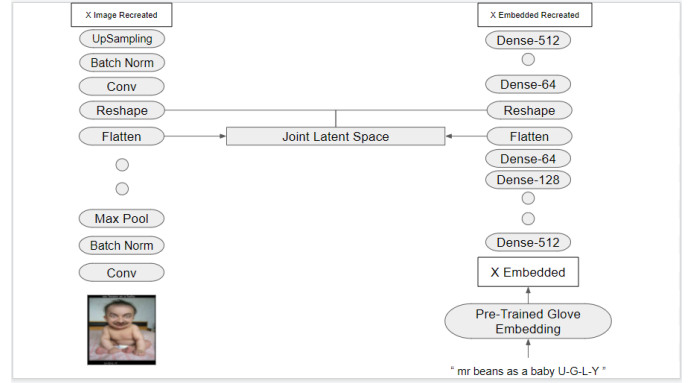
X Image Recreated

UpSampling

Batch Norm

Conv

Reshape

Flatten

Max Pool

Batch Norm

Conv

Joint Latent Space

X Embedded Recreated

Dense-512

Dense-64

Reshape

Flatten

Dense-64

Dense-128

Dense-512

X Embedded

Pre-Trained Glove Embedding

" mr beans as a baby U-G-L-Y "